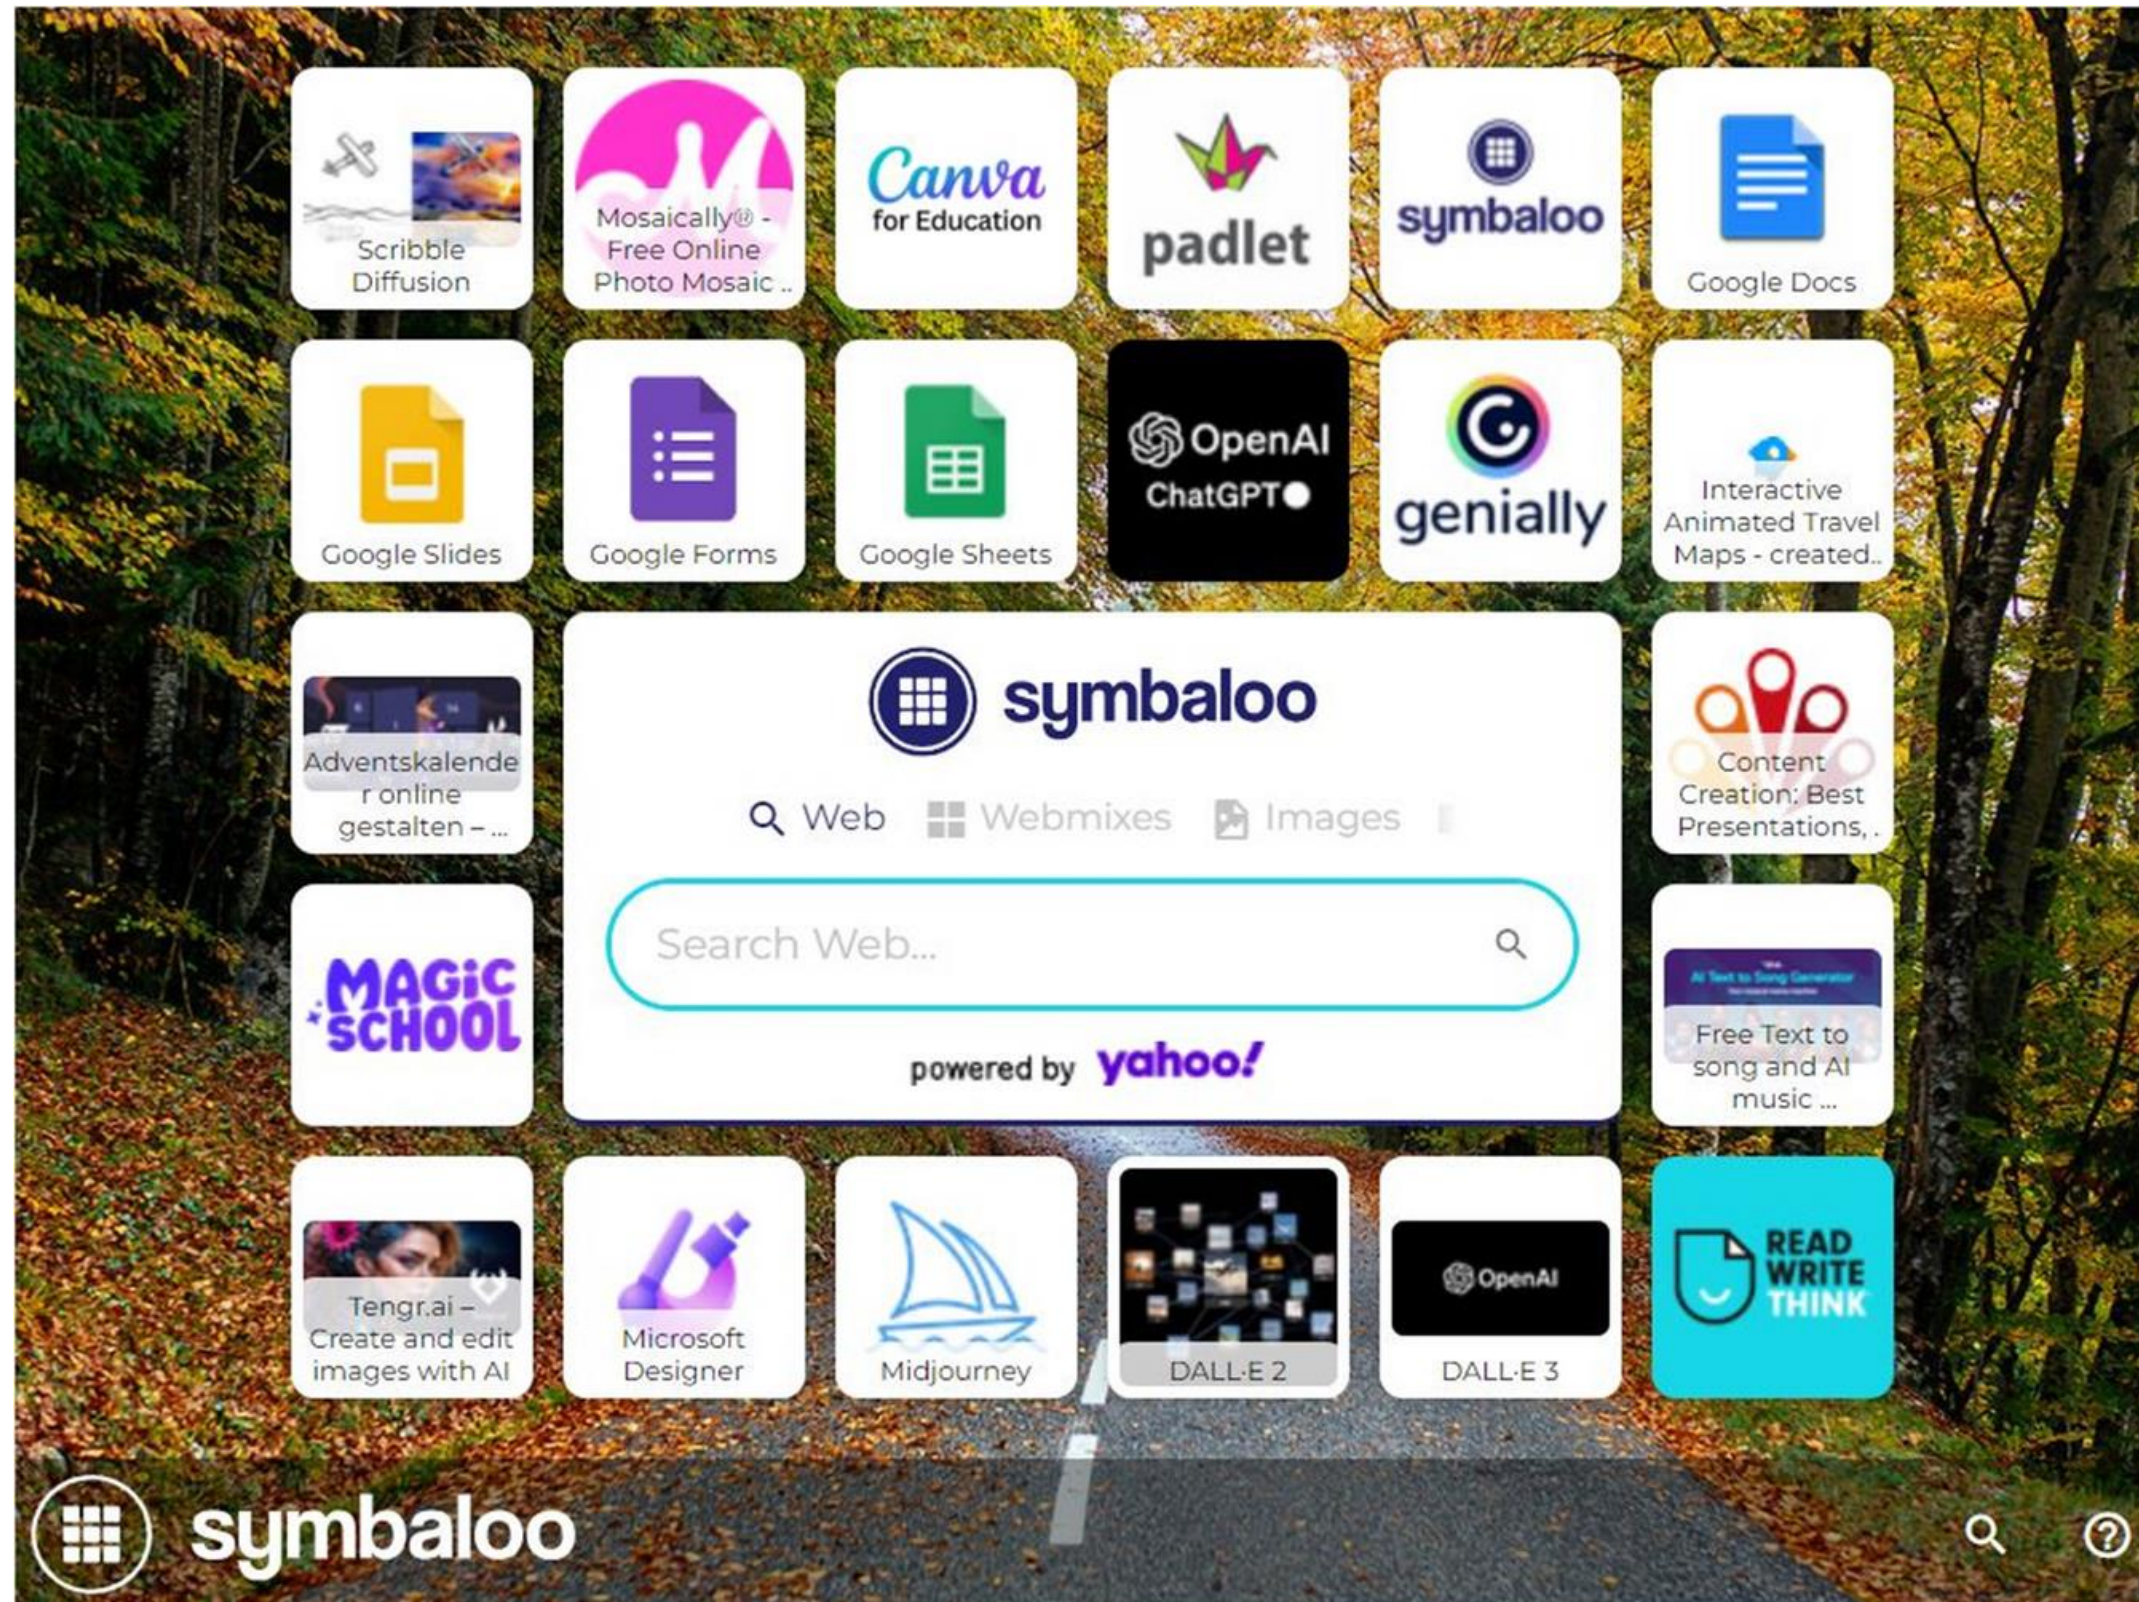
Scribble Diffusion

Mosaically® - Free Online Photo Mosaic ..

Canva for Education

padlet

symbaloo

Google Docs

Google Slides

Google Forms

Google Sheets

OpenAI ChatGPT

genially

Interactive Animated Travel Maps - created..

Adventskalender online gestalten – ...

symbaloo

Web Webmixes Images

Search Web...

powered by yahoo!

Content Creation: Best Presentations, .

MAGIC SCHOOL

Free Text to song and AI music ...

Tengr.ai – Create and edit images with AI

Microsoft Designer

Midjourney

DALL·E 2

OpenAI

DALL·E 3

READ WRITE THINK

symbaloo